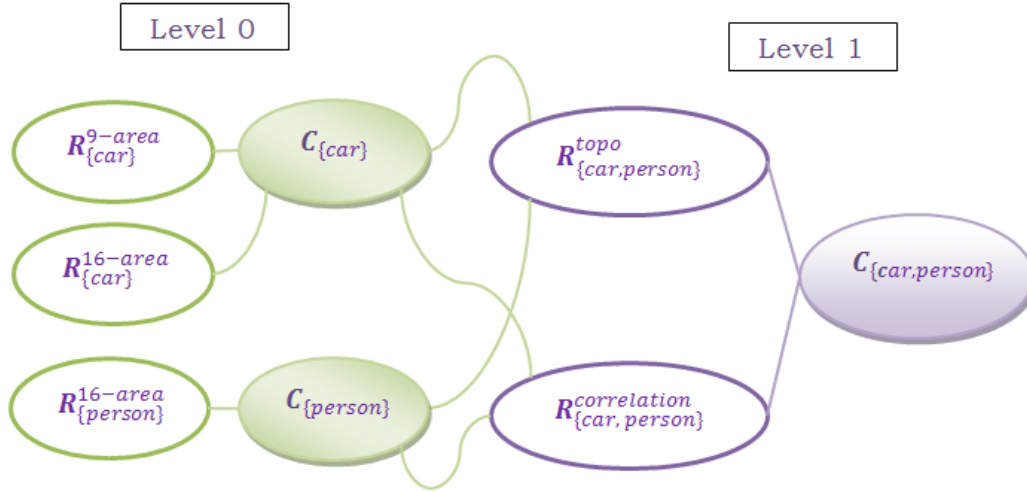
Level 0

Level 1

$R_{\{car\}}^{9-area}$

$C_{\{car\}}$

$R_{\{car,person\}}^{topo}$

$R_{\{car\}}^{16-area}$

$C_{\{car,person\}}$

$R_{\{person\}}^{16-area}$

$C_{\{person\}}$

$R_{\{car, person\}}^{correlation}$